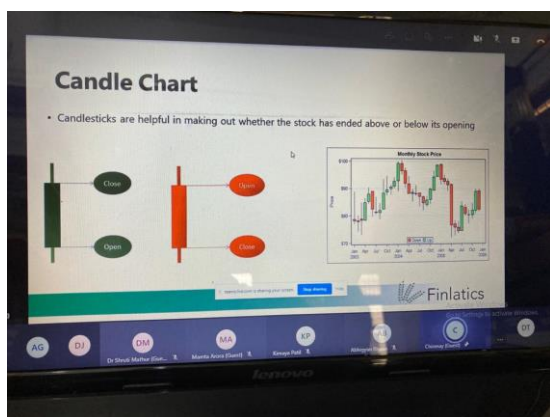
Candle Chart

• Candlesticks are helpful in making out whether the stock has ended above or below its opening

Close

Open

Open

Close

Monthly Stock Price

Price

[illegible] is sharing your screen. Stop sharing

Finlatics

Go to Settings to activate Windows.

AG

DJ

DM
Dr Shruti Mathur (Gue...

MA
Mamta Arora (Guest)

KP
Kinaya Patil

Abhigyan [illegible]

C
Chinmay (Guest)

DT

lenovo